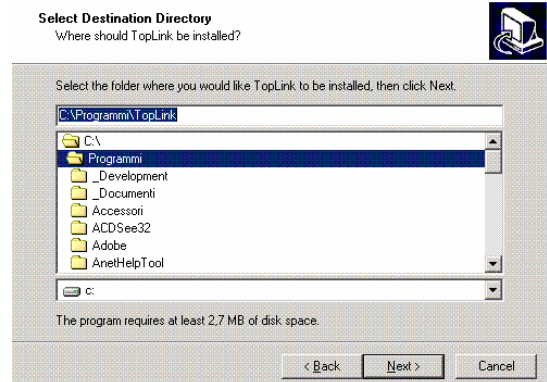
Select Destination Directory
Where should TopLink be installed?

Select the folder where you would like TopLink to be installed, then click Next.

C:\Programmi\TopLink

C:\
Programmi
_Development
_Documenti
Accessori
ACDSee32
Adobe
AnetHelpTool

c:

The program requires at least 2,7 MB of disk space.

< Back
Next >
Cancel